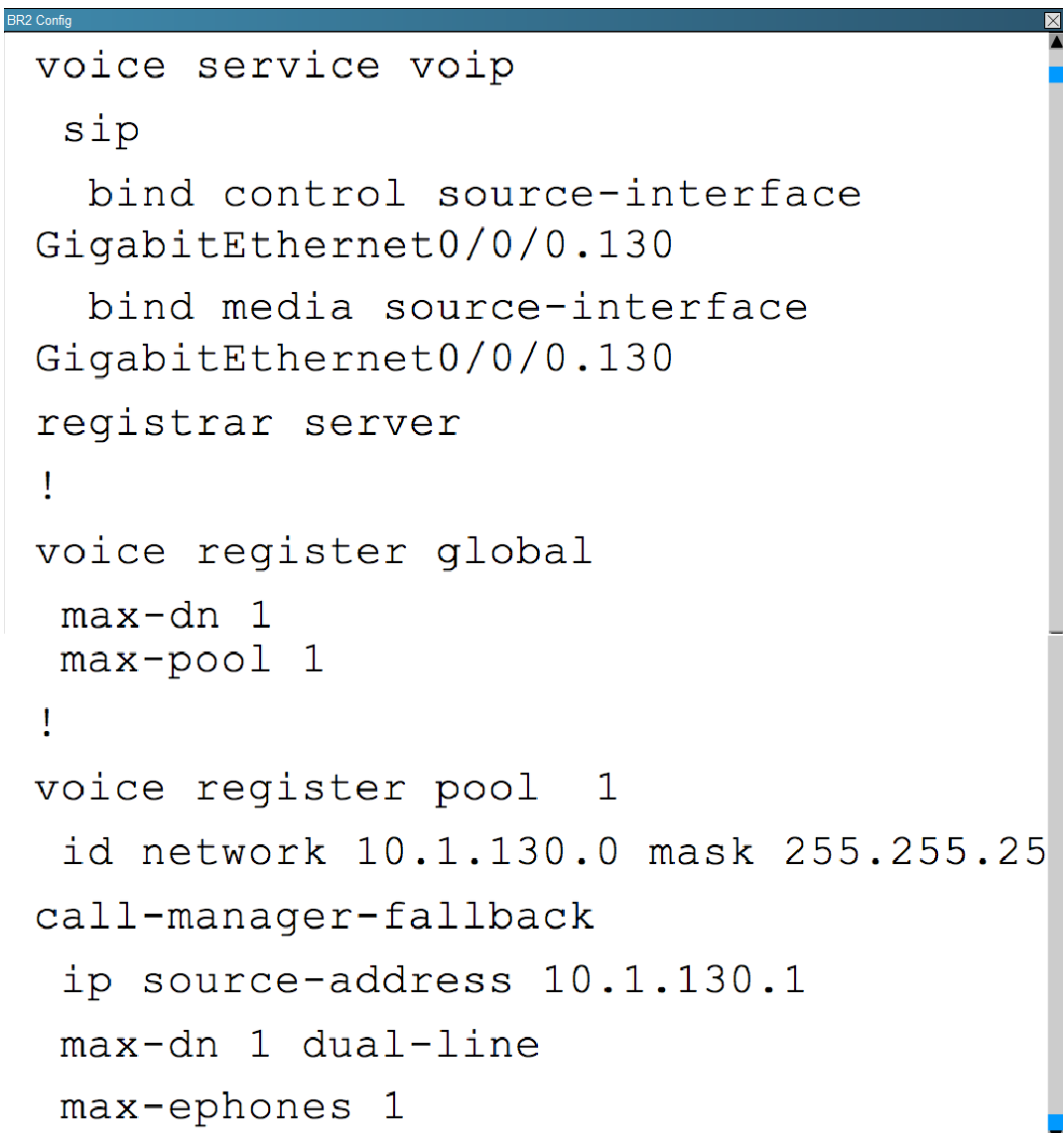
BR2 Config

voice service voip
 sip
  bind control source-interface GigabitEthernet0/0/0.130
  bind media source-interface GigabitEthernet0/0/0.130
registrar server
!
voice register global
 max-dn 1
 max-pool 1
!
voice register pool  1
 id network 10.1.130.0 mask 255.255.25
call-manager-fallback
 ip source-address 10.1.130.1
 max-dn 1 dual-line
 max-ephones 1